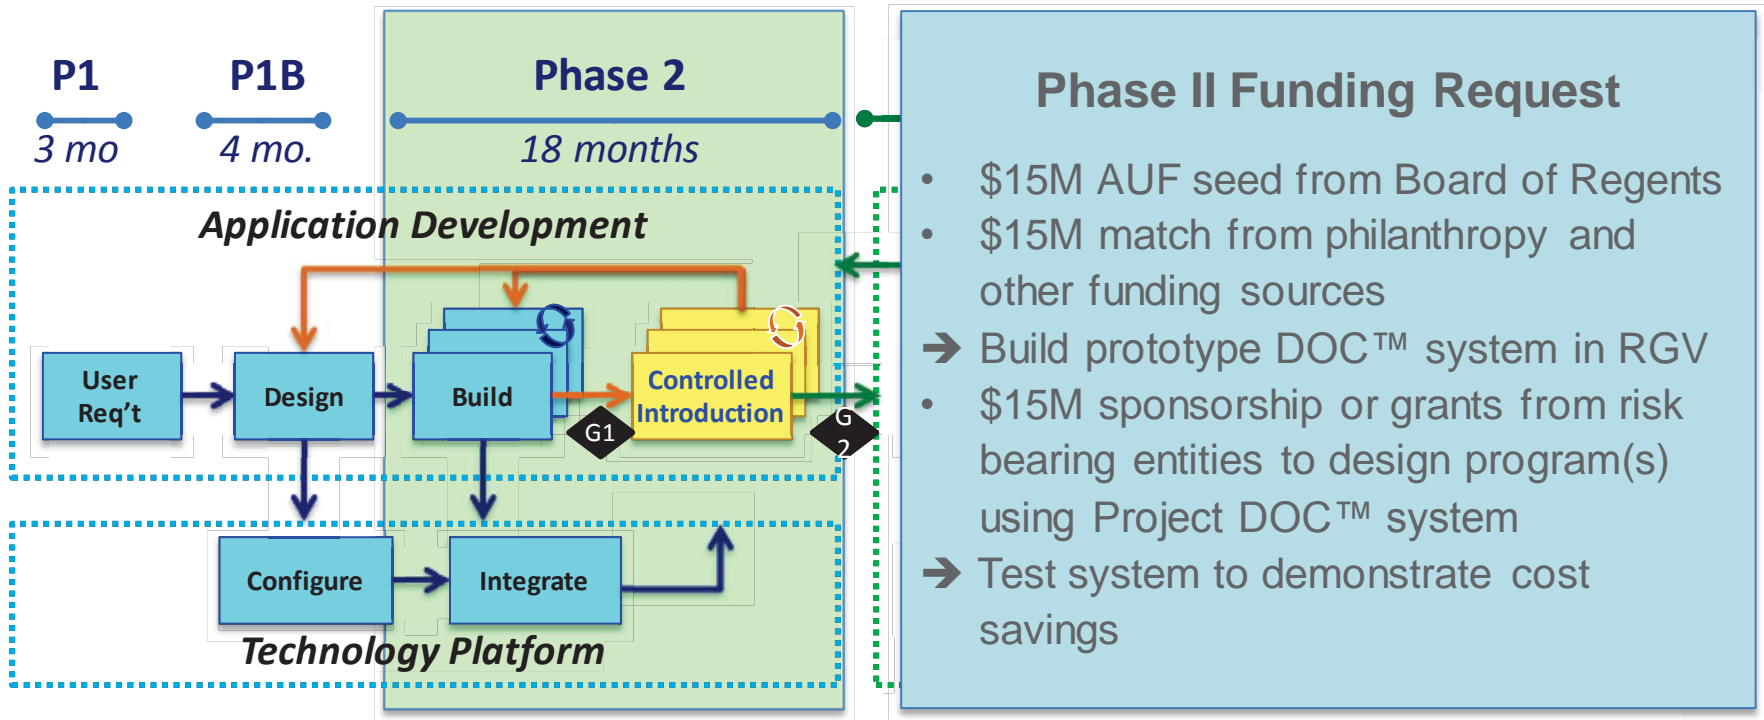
P1
3 mo

P1B
4 mo.

Phase 2
18 months

Application Development

User Req’t

Design

Build

Controlled Introduction

G1

G 2

Configure

Integrate

Technology Platform

Phase II Funding Request

• $15M AUF seed from Board of Regents
• $15M match from philanthropy and other funding sources
➔ Build prototype DOC™ system in RGV
• $15M sponsorship or grants from risk bearing entities to design program(s) using Project DOC™ system
➔ Test system to demonstrate cost savings